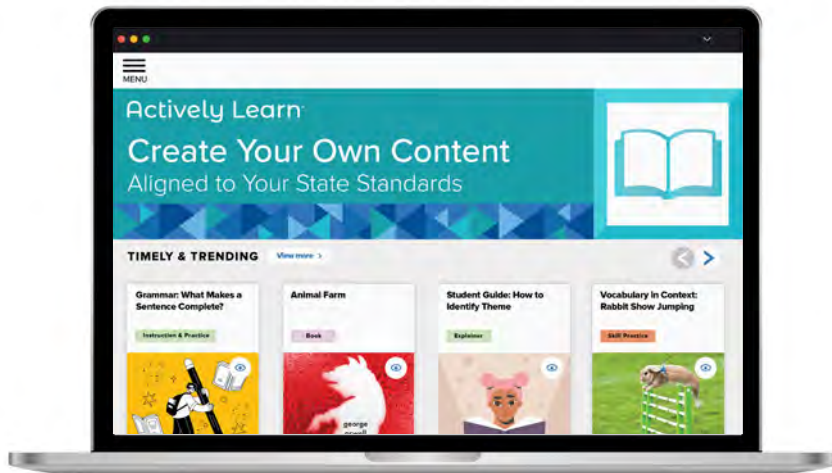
MENU

Actively Learn

Create Your Own Content

Aligned to Your State Standards

TIMELY & TRENDING

View more >

Grammar: What Makes a Sentence Complete?

Instruction & Practice

Animal Farm

Book

george orwell

Student Guide: How to Identify Theme

Explainer

Vocabulary in Context: Rabbit Show Jumping

Skill Practice